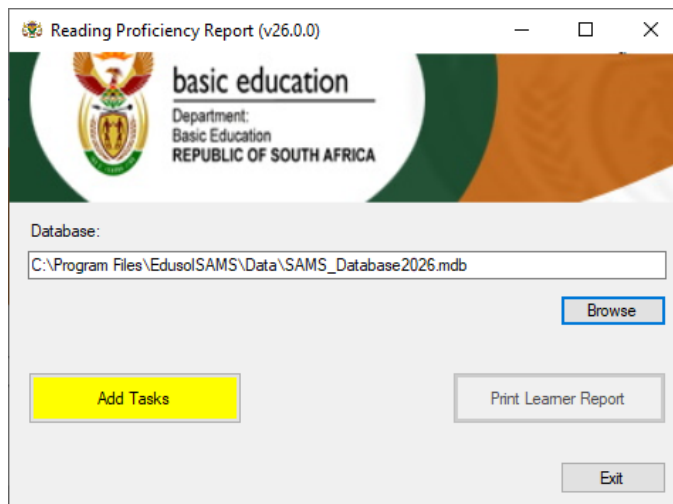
Reading Proficiency Report (v26.0.0)

basic education

Department:
Basic Education
REPUBLIC OF SOUTH AFRICA

Database:

C:\Program Files\EdusolSAMS\Data\SAMS_Database2026.mdb

Browse

Add Tasks

Print Learner Report

Exit